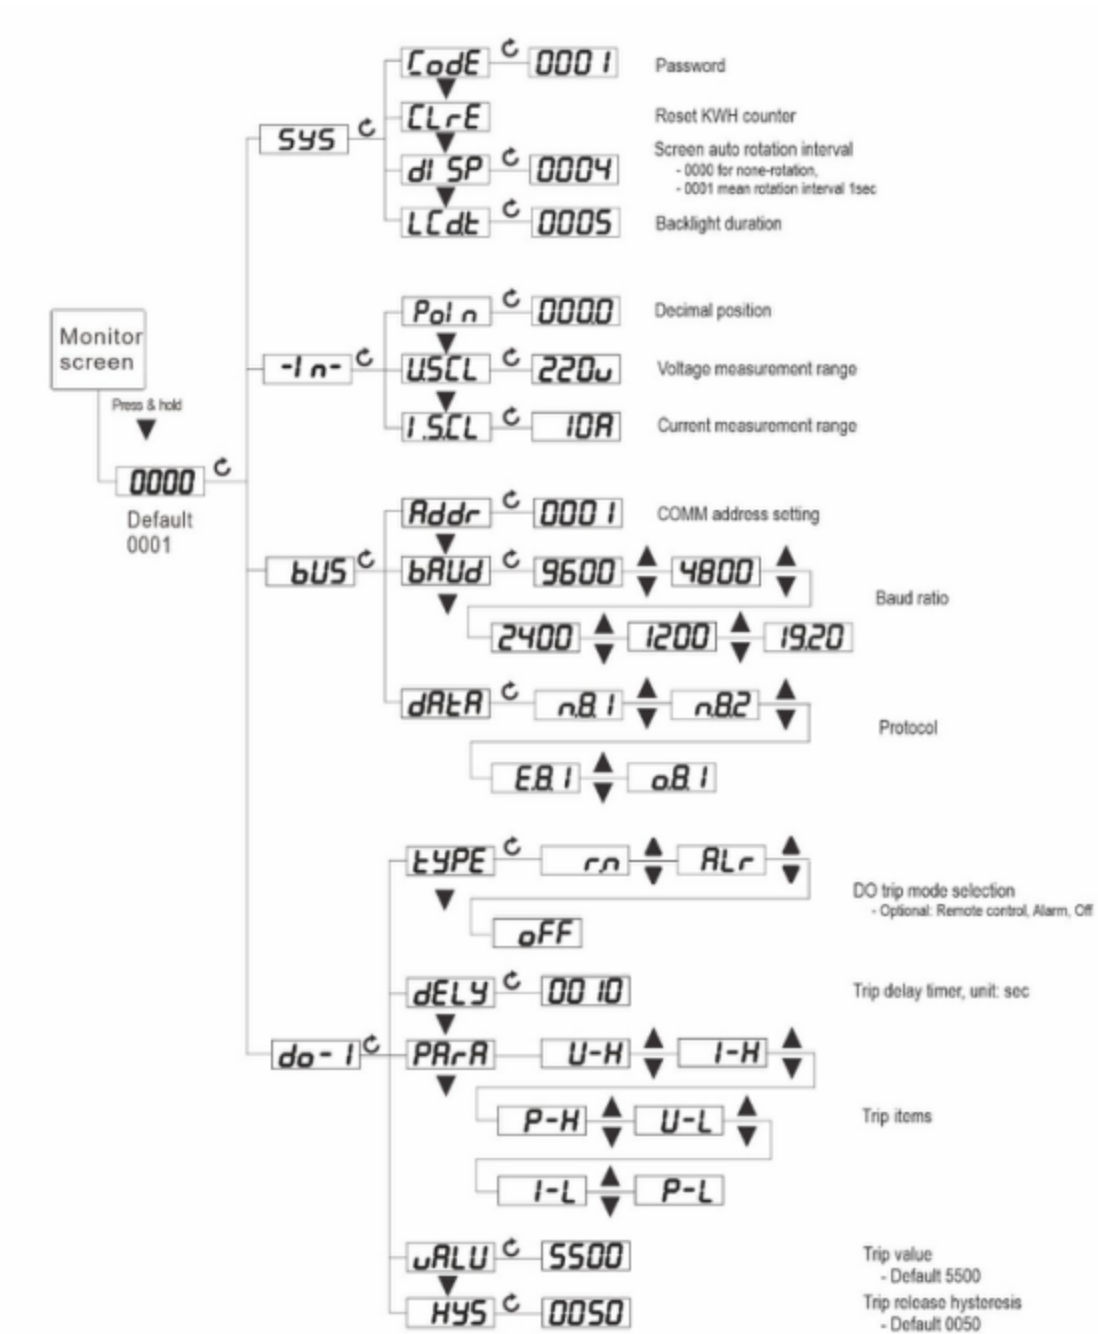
Monitor screen

Press & hold

0000

Default 0001

SYS

CodE 0001 Password

CLrE Reset KWH counter

dISP 0004 Screen auto rotation interval
- 0000 for none-rotation,
- 0001 mean rotation interval 1sec

LCdt 0005 Backlight duration

-In-

PoIn 0000 Decimal position

USCL 220u Voltage measurement range

I.SCL 10A Current measurement range

bUS

Addr 0001 COMM address setting

bAUd 9600 4800 2400 1200 19.20 Baud ratio

dAtA n.8.1 n.8.2 E.8.1 o.8.1 Protocol

do-1

tYPE rn ALr oFF DO trip mode selection
- Optional: Remote control, Alarm, Off

dELY 0010 Trip delay timer, unit: sec

PArA U-H I-H P-H U-L I-L P-L Trip items

uALU 5500 Trip value
- Default 5500

HYS 0050 Trip release hysteresis
- Default 0050